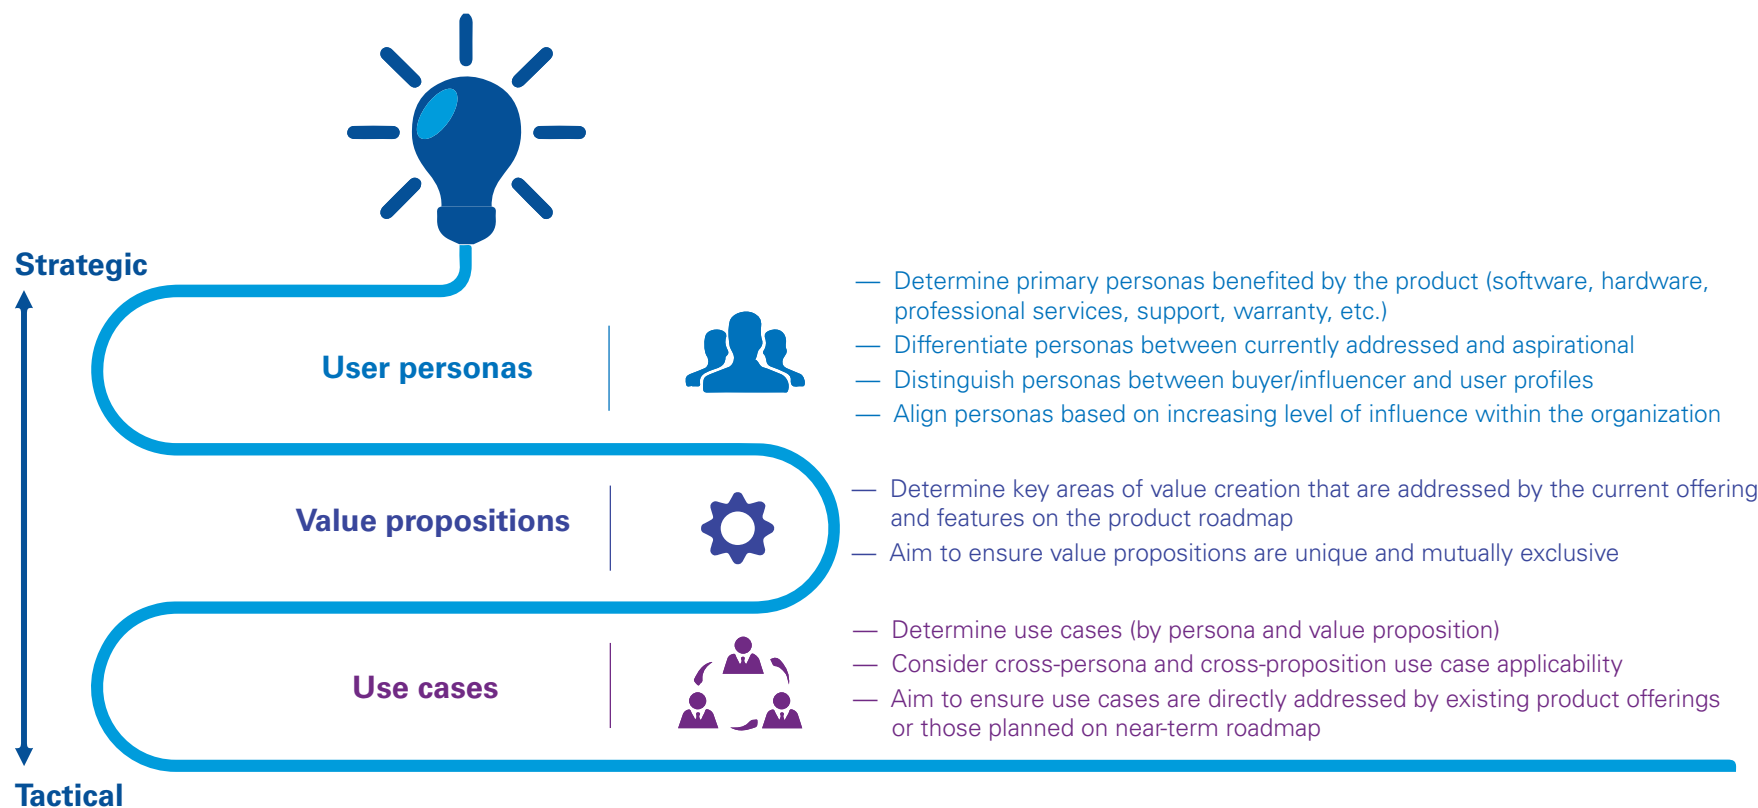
Strategic

User personas

— Determine primary personas benefited by the product (software, hardware, professional services, support, warranty, etc.)
— Differentiate personas between currently addressed and aspirational
— Distinguish personas between buyer/influencer and user profiles
— Align personas based on increasing level of influence within the organization

Value propositions

— Determine key areas of value creation that are addressed by the current offering and features on the product roadmap
— Aim to ensure value propositions are unique and mutually exclusive

Use cases

— Determine use cases (by persona and value proposition)
— Consider cross-persona and cross-proposition use case applicability
— Aim to ensure use cases are directly addressed by existing product offerings or those planned on near-term roadmap

Tactical